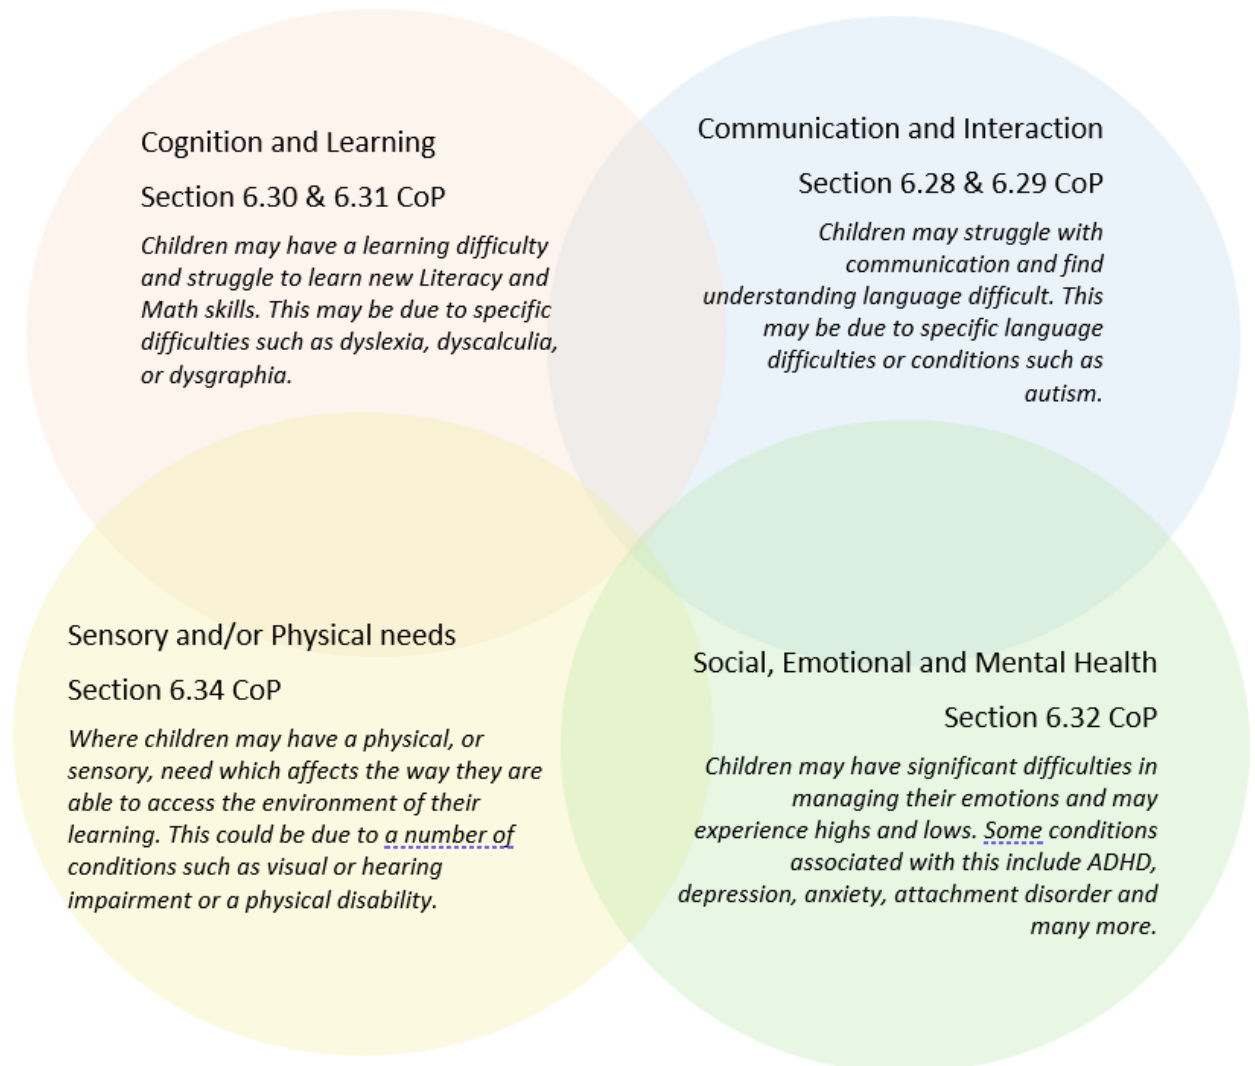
Cognition and Learning

Section 6.30 & 6.31 CoP

Children may have a learning difficulty and struggle to learn new Literacy and Math skills. This may be due to specific difficulties such as dyslexia, dyscalculia, or dysgraphia.

Communication and Interaction

Section 6.28 & 6.29 CoP

Children may struggle with communication and find understanding language difficult. This may be due to specific language difficulties or conditions such as autism.

Sensory and/or Physical needs

Section 6.34 CoP

Where children may have a physical, or sensory, need which affects the way they are able to access the environment of their learning. This could be due to a number of conditions such as visual or hearing impairment or a physical disability.

Social, Emotional and Mental Health

Section 6.32 CoP

Children may have significant difficulties in managing their emotions and may experience highs and lows. Some conditions associated with this include ADHD, depression, anxiety, attachment disorder and many more.